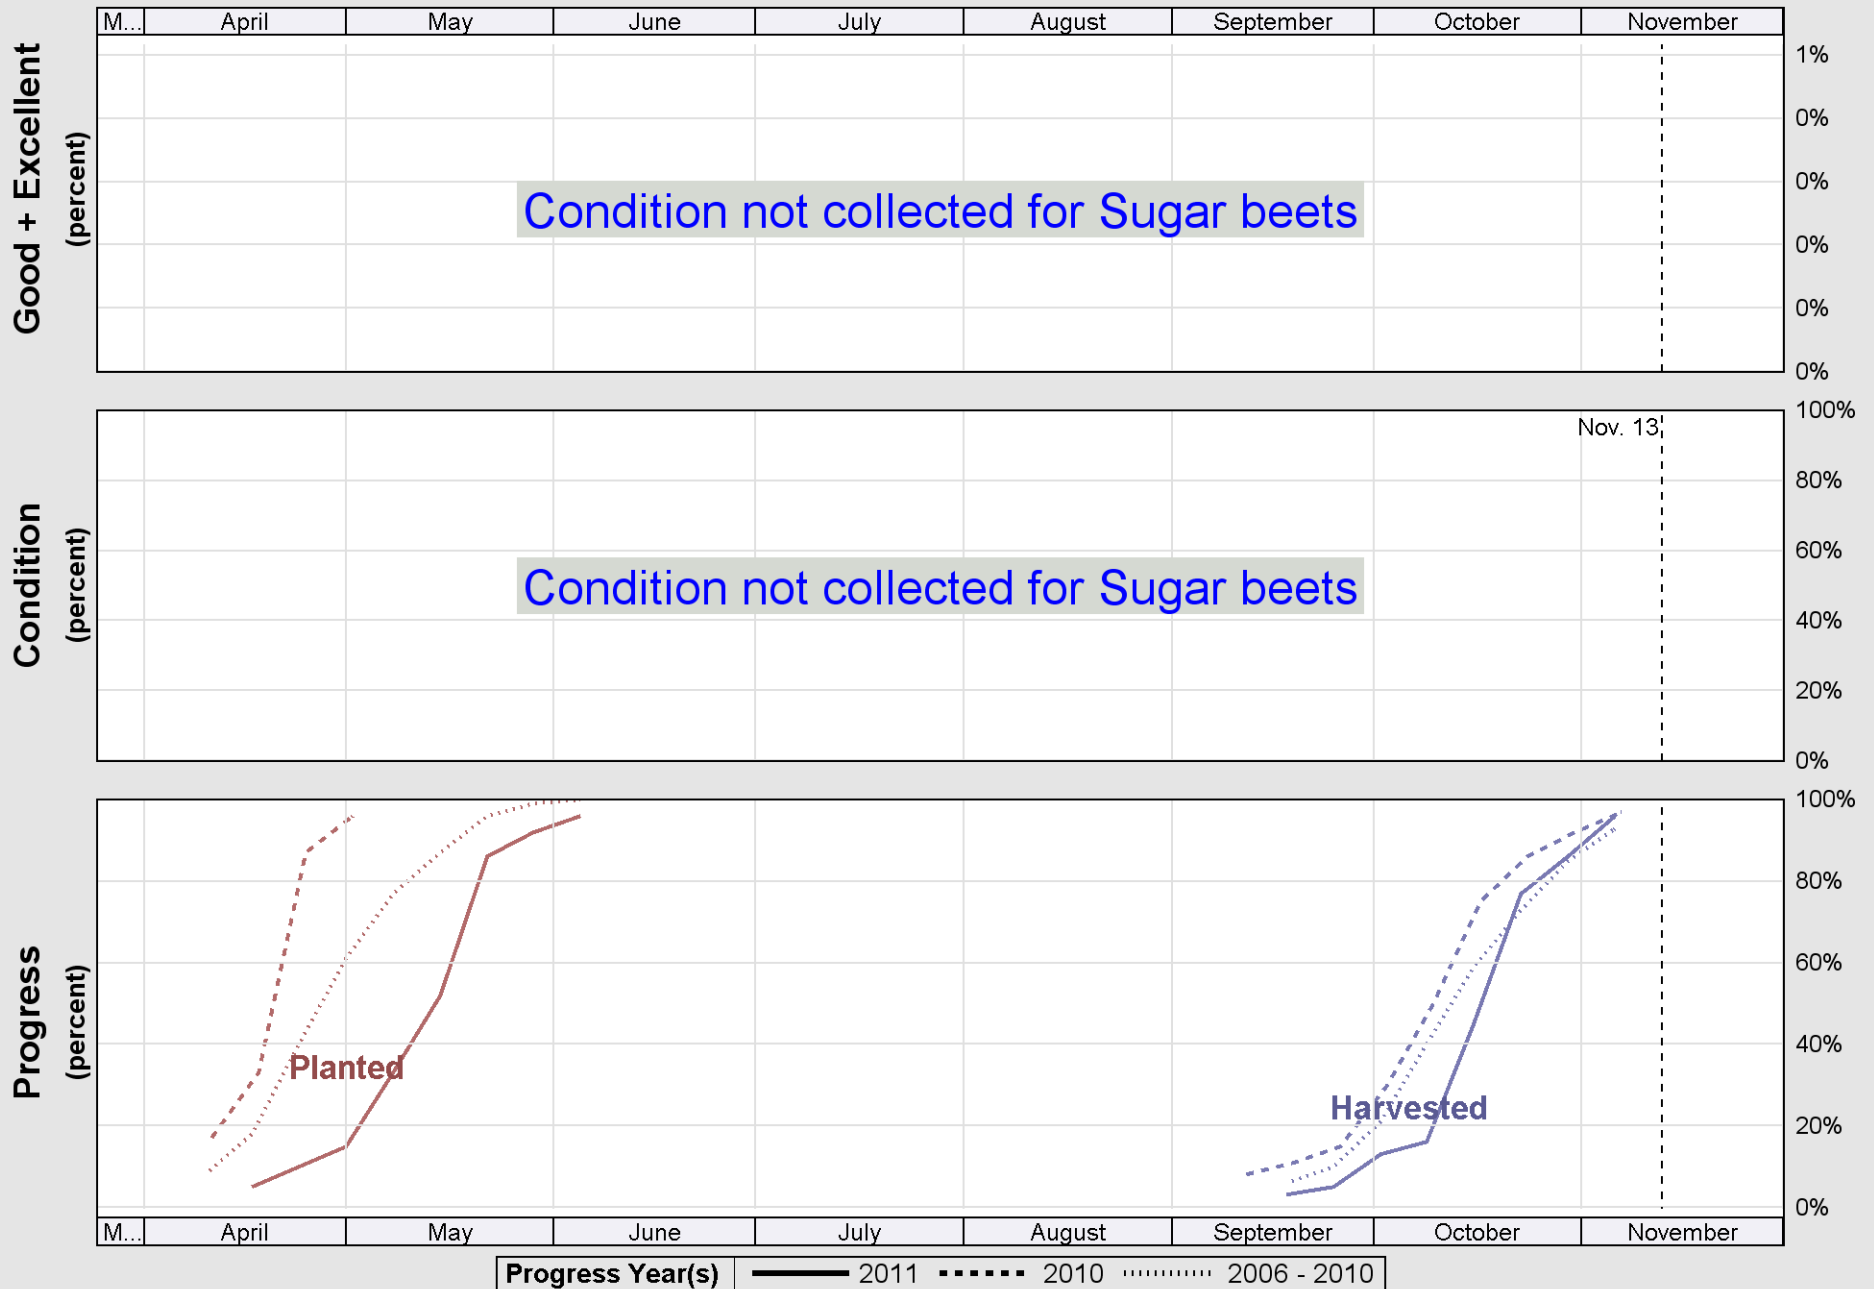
M... April May June July August September October November

Good + Excellent (percent)

1%
0%
0%
0%
0%
0%

Condition not collected for Sugar beets

Condition (percent)

Nov. 13

100%
80%
60%
40%
20%
0%

Condition not collected for Sugar beets

Progress (percent)

100%
80%
60%
40%
20%
0%

Planted

Harvested

M... April May June July August September October November

Progress Year(s) 2011 2010 2006 - 2010